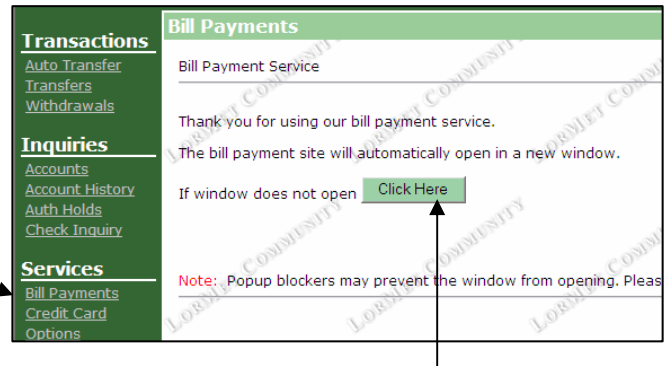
Transactions
Auto Transfer
Transfers
Withdrawals

Inquiries
Accounts
Account History
Auth Holds
Check Inquiry

Services
Bill Payments
Credit Card
Options

Bill Payments

Bill Payment Service

Thank you for using our bill payment service.

The bill payment site will automatically open in a new window.

If window does not open Click Here

Note: Popup blockers may prevent the window from opening. Pleas

LORMET COMMUNITY